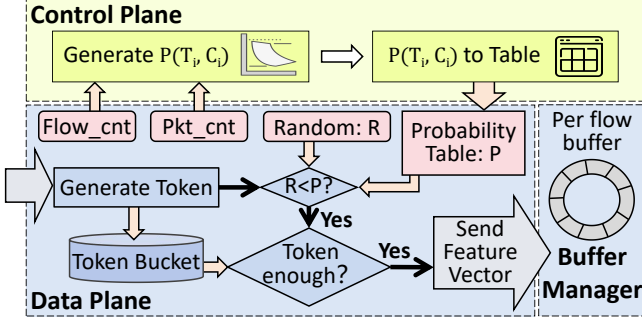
Control Plane

Generate $P(T_i, C_i)$

$P(T_i, C_i)$ to Table

Flow_cnt

Pkt_cnt

Random: R

Probability Table: P

Per flow buffer

Generate Token

R<P?

Yes

Token Bucket

Token enough?

Yes

Send Feature Vector

Buffer Manager

Data Plane